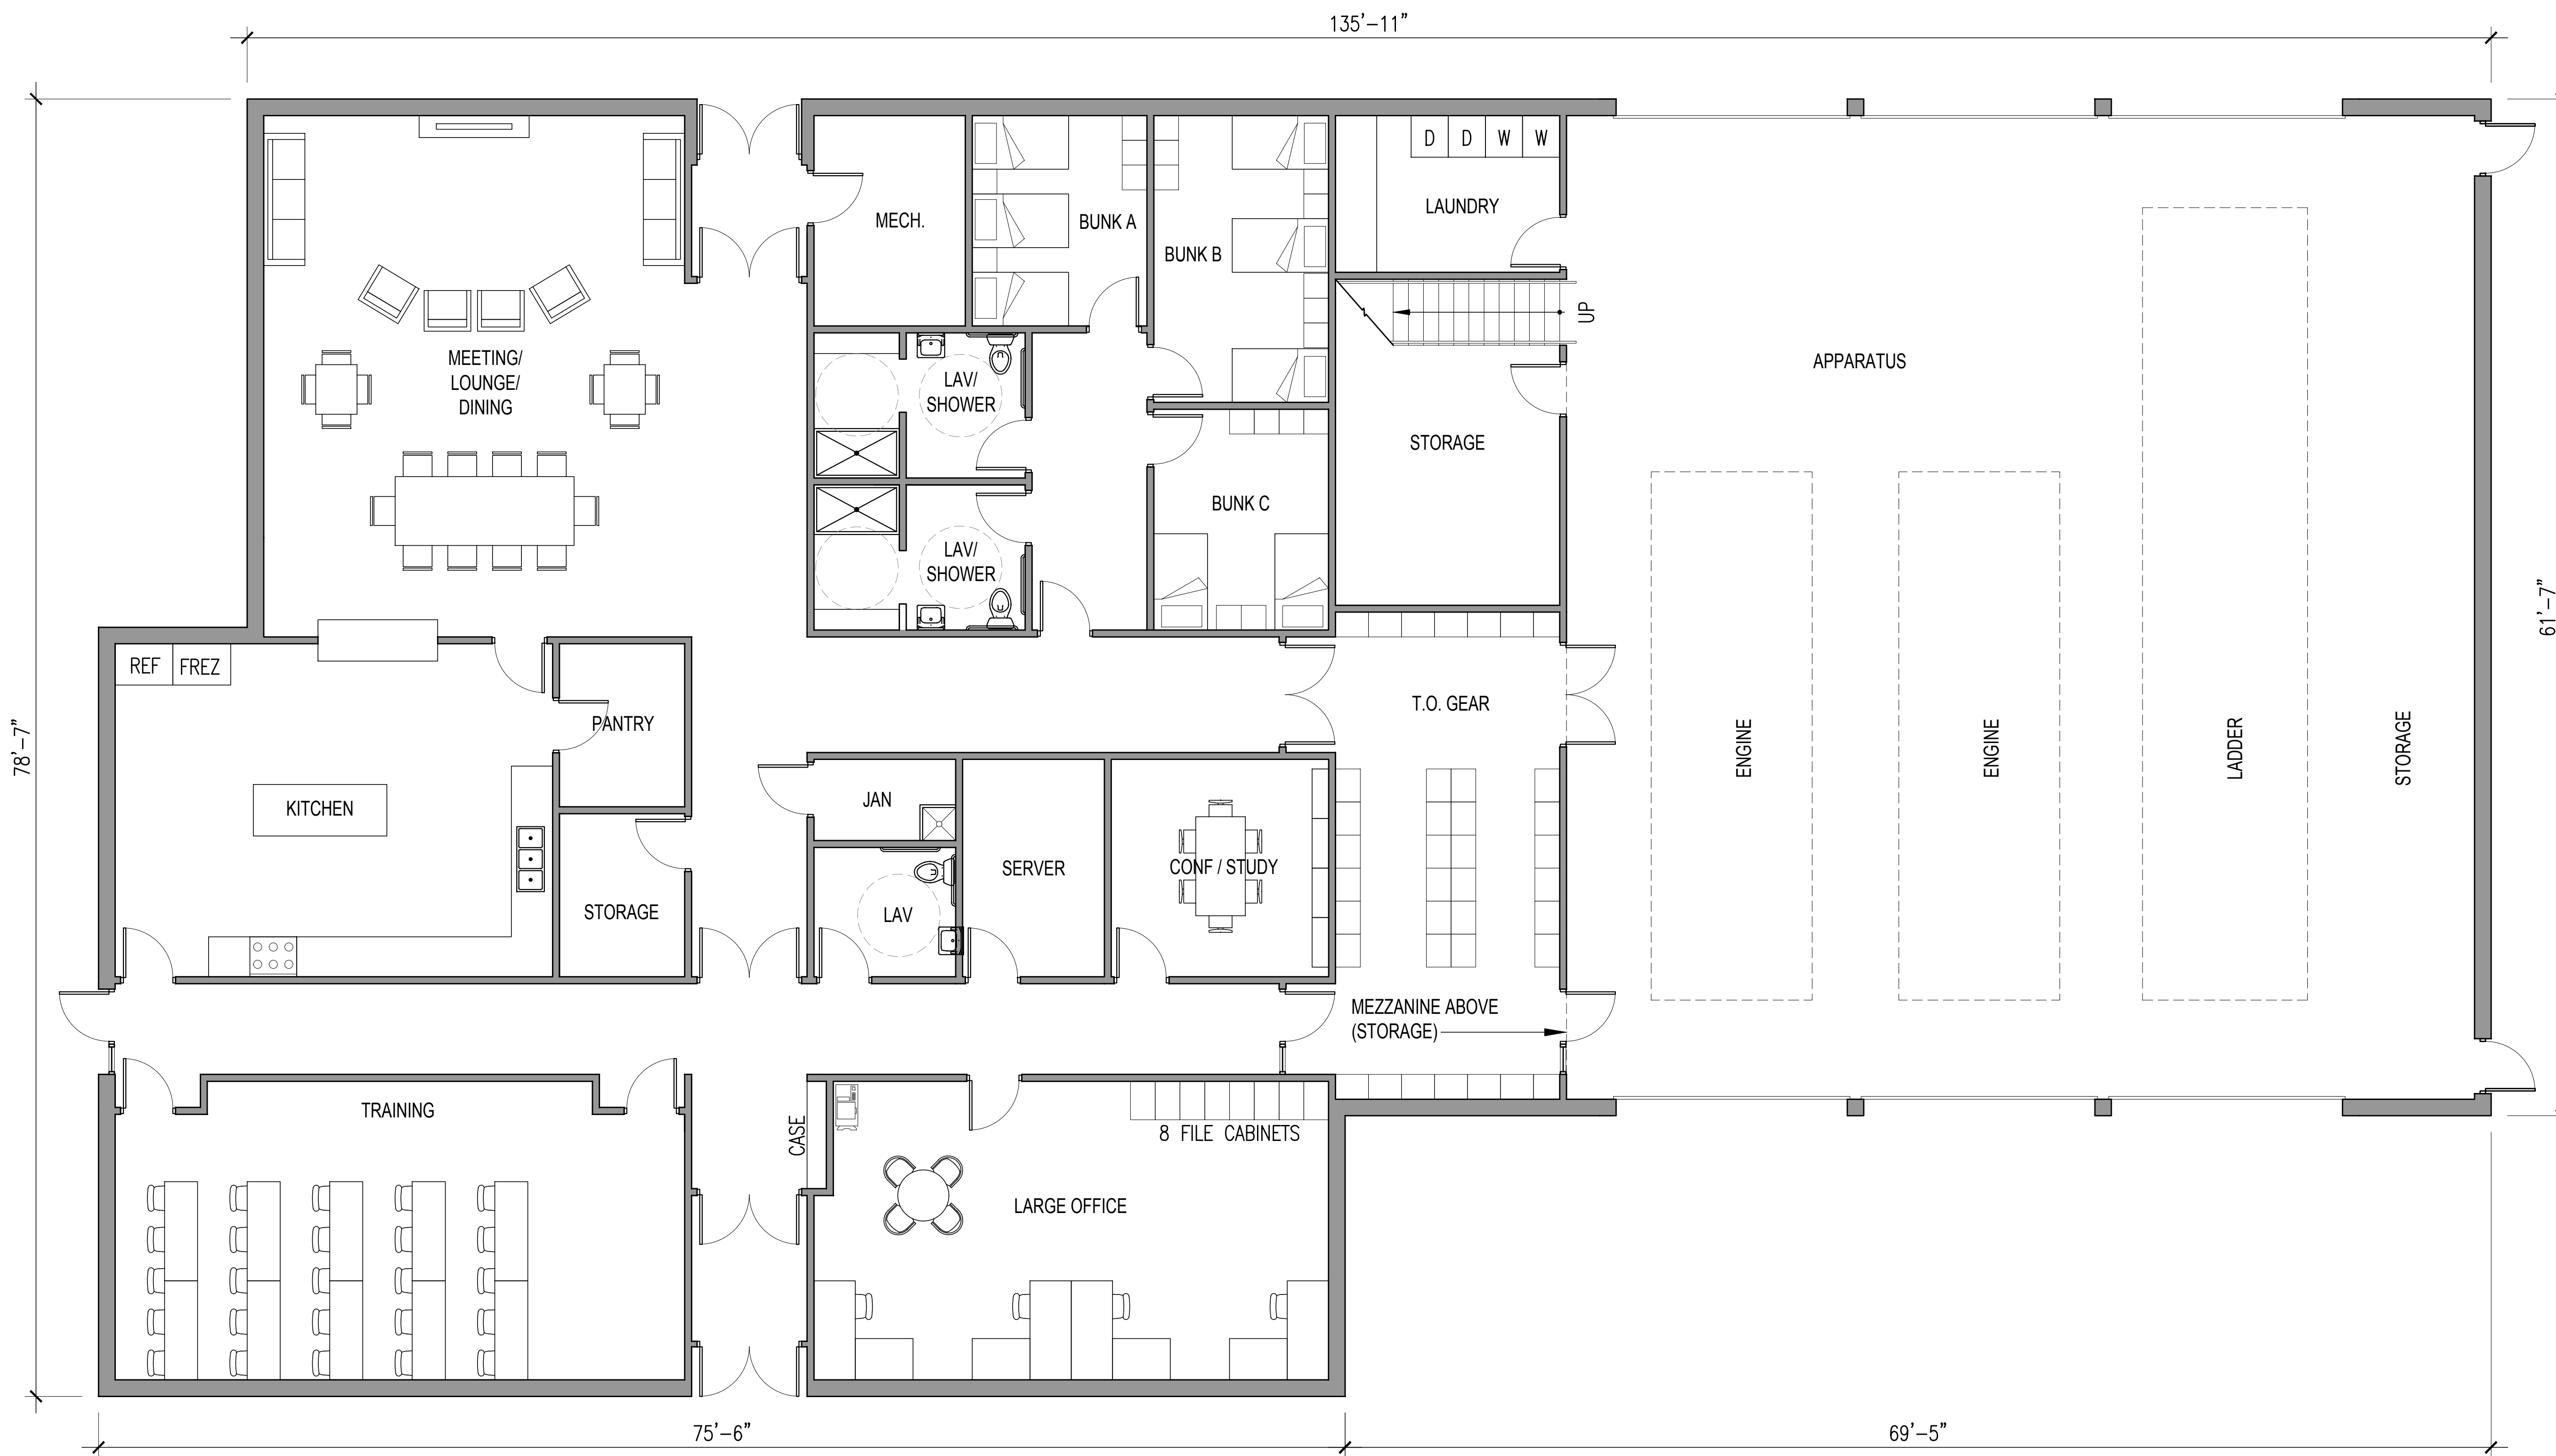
135'-11"

MEETING/
LOUNGE/
DINING

MECH.

BUNK A

BUNK B

D D W W
LAUNDRY

UP

APPARATUS

LAV/
SHOWER

LAV/
SHOWER

STORAGE

BUNK C

61'-7"

78'-7"

REF FREZ

PANTRY

T.O. GEAR

KITCHEN

JAN

ENGINE

ENGINE

LADDER

STORAGE

SERVER

CONF / STUDY

LAV

STORAGE

MEZZANINE ABOVE
(STORAGE)

TRAINING

CASE

8 FILE CABINETS

LARGE OFFICE

75'-6"

69'-5"